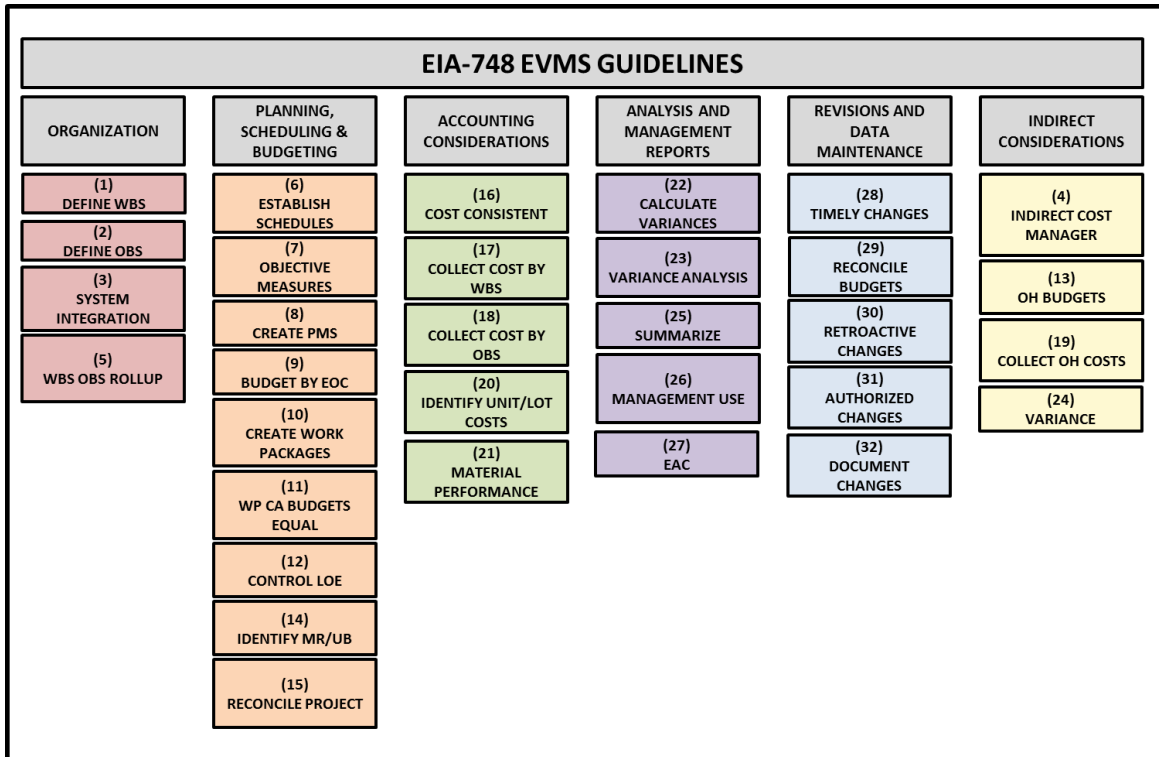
EIA-748 EVMS GUIDELINES

ORGANIZATION

(1)
DEFINE WBS

(2)
DEFINE OBS

(3)
SYSTEM INTEGRATION

(5)
WBS OBS ROLLUP

PLANNING, SCHEDULING & BUDGETING

(6)
ESTABLISH SCHEDULES

(7)
OBJECTIVE MEASURES

(8)
CREATE PMS

(9)
BUDGET BY EOC

(10)
CREATE WORK PACKAGES

(11)
WP CA BUDGETS EQUAL

(12)
CONTROL LOE

(14)
IDENTIFY MR/UB

(15)
RECONCILE PROJECT

ACCOUNTING CONSIDERATIONS

(16)
COST CONSISTENT

(17)
COLLECT COST BY WBS

(18)
COLLECT COST BY OBS

(20)
IDENTIFY UNIT/LOT COSTS

(21)
MATERIAL PERFORMANCE

ANALYSIS AND MANAGEMENT REPORTS

(22)
CALCULATE VARIANCES

(23)
VARIANCE ANALYSIS

(25)
SUMMARIZE

(26)
MANAGEMENT USE

(27)
EAC

REVISIONS AND DATA MAINTENANCE

(28)
TIMELY CHANGES

(29)
RECONCILE BUDGETS

(30)
RETROACTIVE CHANGES

(31)
AUTHORIZED CHANGES

(32)
DOCUMENT CHANGES

INDIRECT CONSIDERATIONS

(4)
INDIRECT COST MANAGER

(13)
OH BUDGETS

(19)
COLLECT OH COSTS

(24)
VARIANCE